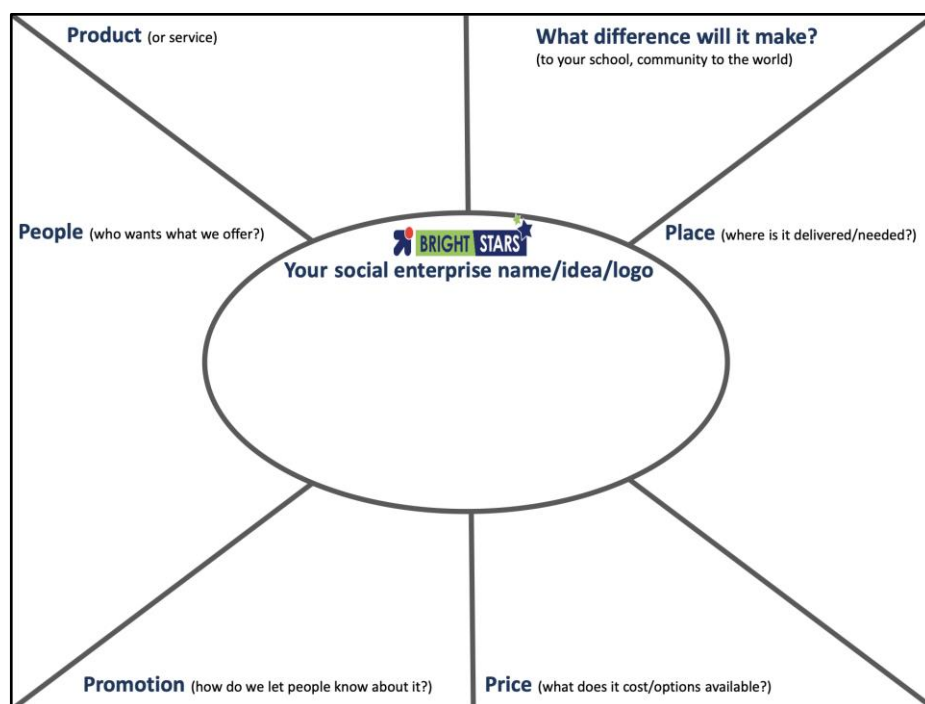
Product (or service)

What difference will it make?
(to your school, community to the world)

People (who wants what we offer?)

BRIGHT STARS
Your social enterprise name/idea/logo

Place (where is it delivered/needed?)

Promotion (how do we let people know about it?)

Price (what does it cost/options available?)